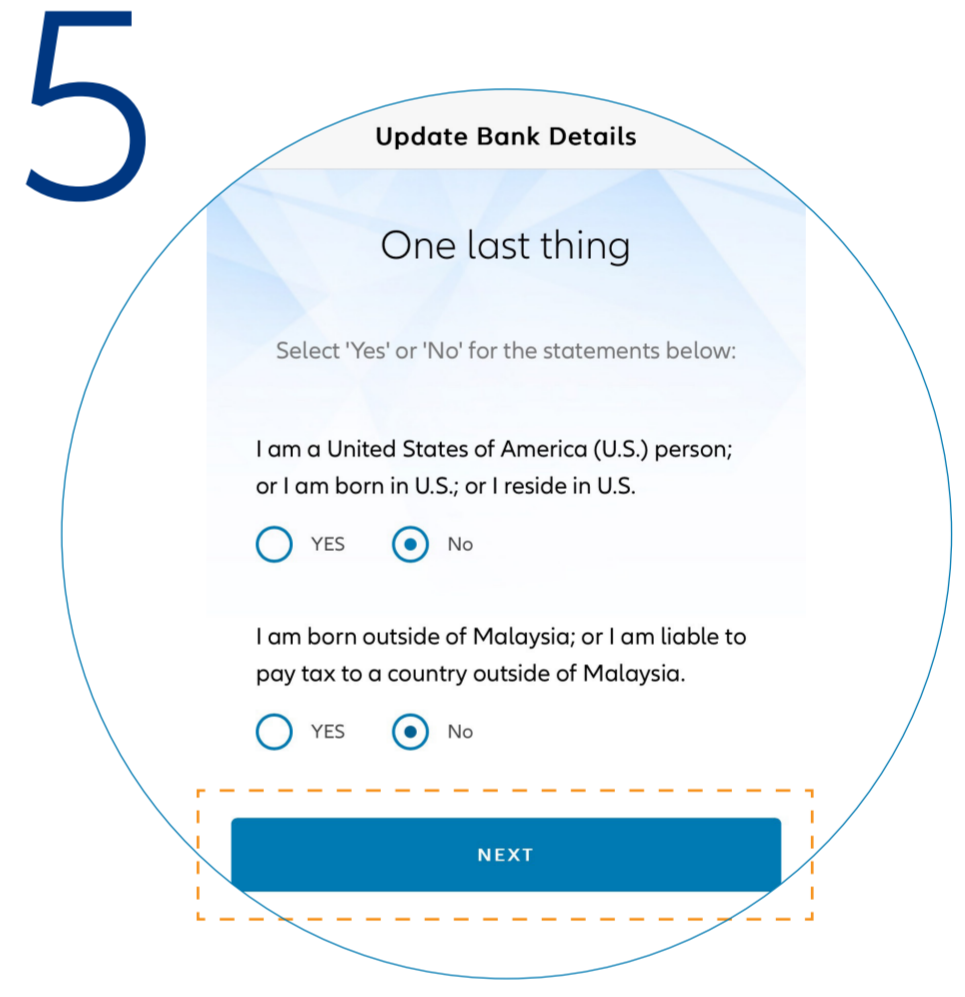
5

Update Bank Details

One last thing

Select 'Yes' or 'No' for the statements below:

I am a United States of America (U.S.) person; or I am born in U.S.; or I reside in U.S.

YES No

I am born outside of Malaysia; or I am liable to pay tax to a country outside of Malaysia.

YES No

NEXT